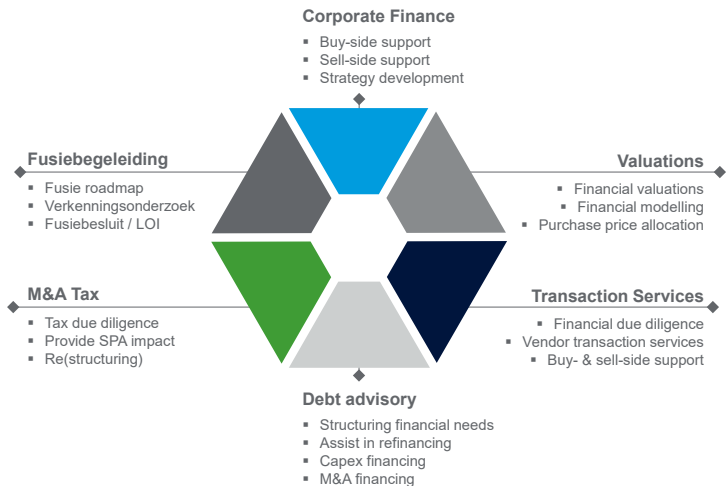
Corporate Finance
- Buy-side support
- Sell-side support
- Strategy development

Fusiebegeleiding
- Fusie roadmap
- Verkenningsonderzoek
- Fusiebesluit / LOI

Valuations
- Financial valuations
- Financial modelling
- Purchase price allocation

M&A Tax
- Tax due diligence
- Provide SPA impact
- Re(structuring)

Transaction Services
- Financial due diligence
- Vendor transaction services
- Buy- & sell-side support

Debt advisory
- Structuring financial needs
- Assist in refinancing
- Capex financing
- M&A financing